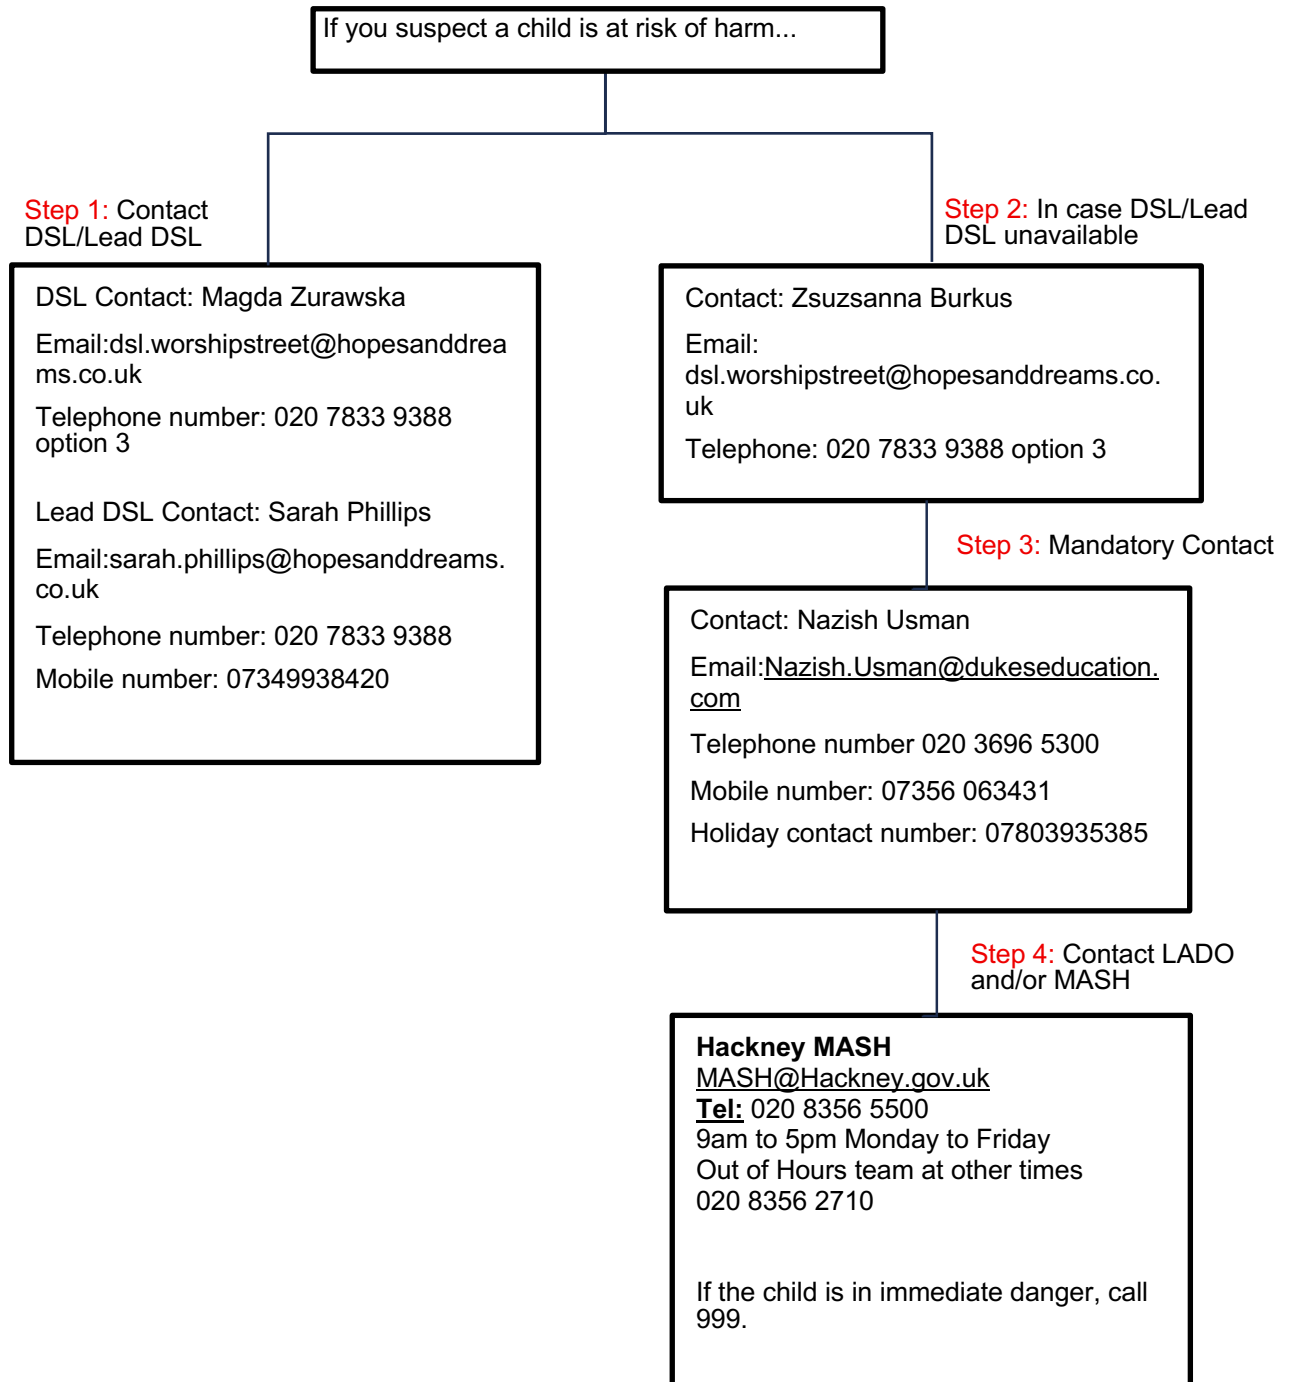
If you suspect a child is at risk of harm...

Step 1: Contact DSL/Lead DSL

DSL Contact: Magda Zurawska

Email:dsl.worshipstreet@hopesanddreams.co.uk

Telephone number: 020 7833 9388 option 3

Lead DSL Contact: Sarah Phillips

Email:sarah.phillips@hopesanddreams.co.uk

Telephone number: 020 7833 9388

Mobile number: 07349938420

Step 2: In case DSL/Lead DSL unavailable

Contact: Zsuzsanna Burkus

Email: dsl.worshipstreet@hopesanddreams.co.uk

Telephone: 020 7833 9388 option 3

Step 3: Mandatory Contact

Contact: Nazish Usman

Email:Nazish.Usman@dukeseducation.com

Telephone number 020 3696 5300

Mobile number: 07356 063431

Holiday contact number: 07803935385

Step 4: Contact LADO and/or MASH

**Hackney MASH**
MASH@Hackney.gov.uk
**Tel:** 020 8356 5500
9am to 5pm Monday to Friday
Out of Hours team at other times
020 8356 2710

If the child is in immediate danger, call 999.